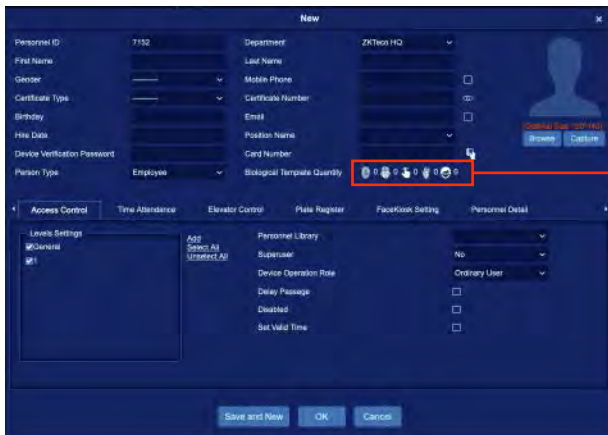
New

Personnel ID 7152
First Name
Gender ———
Certificate Type ———
Birthday
Hire Date
Device Verification Password
Person Type Employee

Department ZKTeco HQ
Last Name
Mobile Phone
Certificate Number
Email
Position Name
Card Number
Biological Template Quantity 0 0 0 0 0

Optimal Size 120*140
Browse Capture

Access Control Time Attendance Elevator Control Plate Register FaceKiosk Setting Personnel Detail

Levels Settings
General
1

Add
Select All
Unselect All

Personnel Library
Superuser No
Device Operation Role Ordinary User
Delay Passage
Disabled
Set Valid Time

Save and New OK Cancel